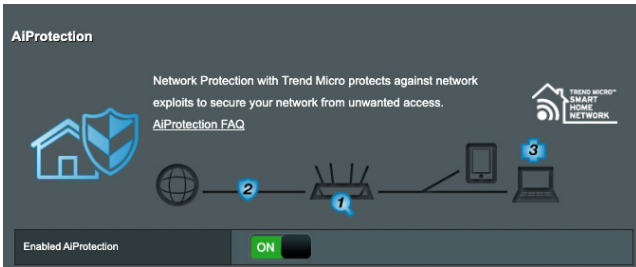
AiProtection

Network Protection with Trend Micro protects against network exploits to secure your network from unwanted access.

AiProtection FAQ

TREND MICRO™ SMART HOME NETWORK

2

1

3

Enabled AiProtection

ON